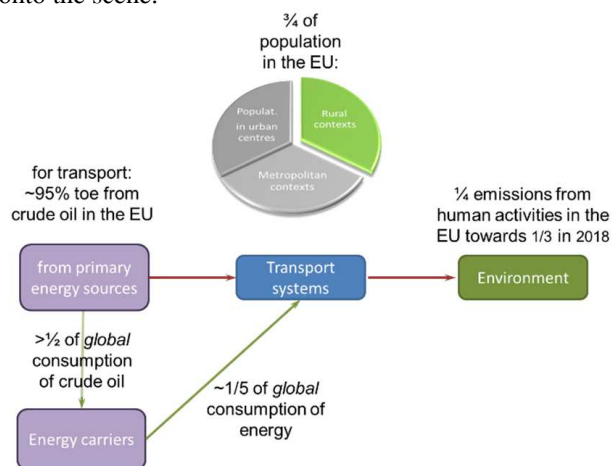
onto the scene.

¾ of population in the EU:

Populat. in urban centres

Rural contexts

Metropolitan contexts

for transport: ~95% toe from crude oil in the EU

¼ emissions from human activities in the EU towards 1/3 in 2018

from primary energy sources

Transport systems

Environment

>½ of *global* consumption of crude oil

~1/5 of *global* consumption of energy

Energy carriers